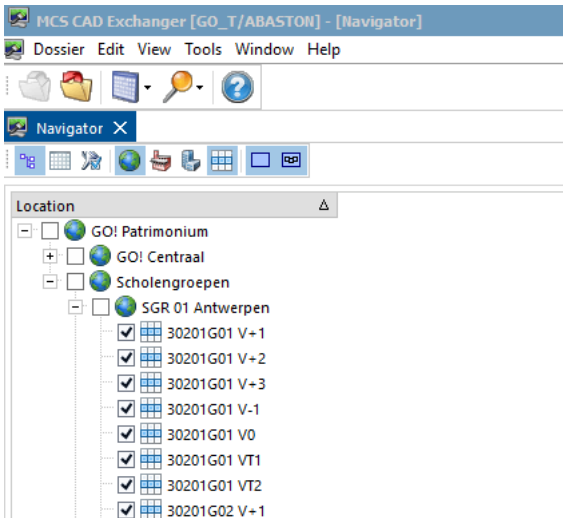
MCS CAD Exchanger [GO_T/ABASTON] - [Navigator]

Dossier Edit View Tools Window Help

Navigator ✕

Location

GO! Patrimonium

GO! Centraal

Scholengroepen

SGR 01 Antwerpen

30201G01 V+1

30201G01 V+2

30201G01 V+3

30201G01 V-1

30201G01 V0

30201G01 VT1

30201G01 VT2

30201G02 V+1